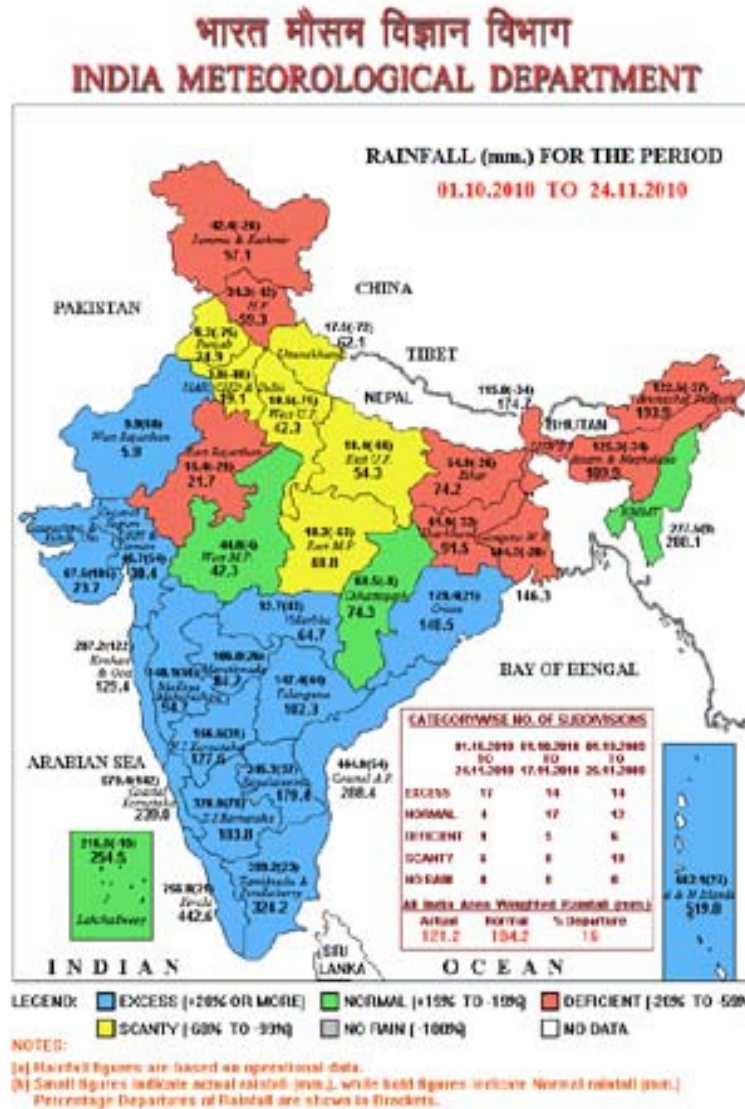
भारत मौसम विज्ञान विभाग
INDIA METEOROLOGICAL DEPARTMENT

RAINFALL (mm.) FOR THE PERIOD
01.10.2010 TO 24.11.2010

PAKISTAN
CHINA
TIBET
NEPAL
BHUTAN
BAY OF BENGAL
ARABIAN SEA
SRI LANKA
INDIAN OCEAN

42.4(-26)
Jammu & Kashmir
57.1

34.3(-42)
H.P.
59.3

8.3(-75)
Punjab
24.9

17.5(-72)
Uttarakhand
62.1

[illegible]
HAR. CHD & Delhi
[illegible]

10.5(-75)
West U.P.
42.3

115.8(-34)
174.2

122.5(-37)
Arunachal Pradesh
193.5

9.9(+68)
West Rajasthan
5.9

15.4(-29)
East Rajasthan
21.7

14.8(-46)
East U.P.
54.3

54.8(-26)
Bihar
74.2

SHWB
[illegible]

125.2(-34)
Assam & Meghalaya
189.5

NMMT
271.5(+35)
200.1

44.8(-5)
West M.P.
47.3

48.2(-43)
East M.P.
69.8

41.9(-32)
Jharkhand
61.5

Gangetic W.B.
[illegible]
146.3

Saurashtra, Kutch & Diu
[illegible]

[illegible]
Gujarat Region
46.7(+27)
38.4

67.5(+185)
23.7

69.5(-6)
Chhattisgarh
74.3

129.4(-21)
Orissa
148.5

92.7(+43)
Vidarbha
64.7

287.2(+127)
Konkan & Goa
125.4

148.5(+63)
Madhya Maharashtra
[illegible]

108.8(+26)
Marathwada
86.2

147.4(+44)
Telangana
102.3

196.6(+11)
N.I. Karnataka
177.6

245.3(+37)
Rayalaseema
179.4

444.0(+54)
Coastal A.P.
288.4

379.4(+58)
Coastal Karnataka
239.8

378.0(+103)
S.I. Karnataka
183.8

216.3(-15)
254.5
Lakshadweep

760.8(+71)
Kerala
442.6

389.2(+23)
Tamilnadu & Pondicherry
324.2

682.1(+31)
A & N Islands
519.0

CATEGORYWISE NO. OF SUBDIVISIONS

| | 01.10.2010 TO 24.11.2010 | 01.10.2010 TO 17.11.2010 | 01.10.2009 TO 25.11.2009 |
|---|---|---|---|
| EXCESS | 17 | 14 | 14 |
| NORMAL | 4 | 17 | 12 |
| DEFICIENT | 9 | 5 | 6 |
| SCANTY | 6 | 0 | 10 |
| NO RAIN | 0 | 0 | 0 |

All India Area Weighted Rainfall (mm.)

| Actual | Normal | % Departure |
|---|---|---|
| 121.2 | 104.2 | 16 |

LEGEND: EXCESS (+20% OR MORE) NORMAL (+19% TO -19%) DEFICIENT (-20% TO -59%) SCANTY (-60% TO -99%) NO RAIN (-100%) NO DATA

NOTES:
(a) Rainfall figures are based on operational data.
(b) Small figures indicate actual rainfall (mm.), while bold figures indicate Normal rainfall (mm.) Percentage Departures of Rainfall are shown in Brackets.